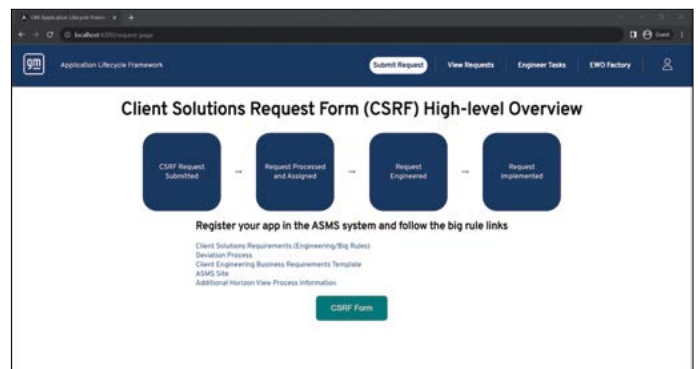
GM Application Lifecycle Framew ×

localhost:4200/request-page

Guest

gm

Application Lifecycle Framework

Submit Request

View Requests

Engineer Tasks

EWO Factory

Client Solutions Request Form (CSRF) High-level Overview

CSRF Request Submitted

→

Request Processed and Assigned

→

Request Engineered

→

Request Implemented

Register your app in the ASMS system and follow the big rule links

Client Solutions Requirements (Engineering/Big Rules)
Deviation Process
Client Engineering Business Requirements Template
ASMS Site
Additional Horizon View Process Information

CSRF Form